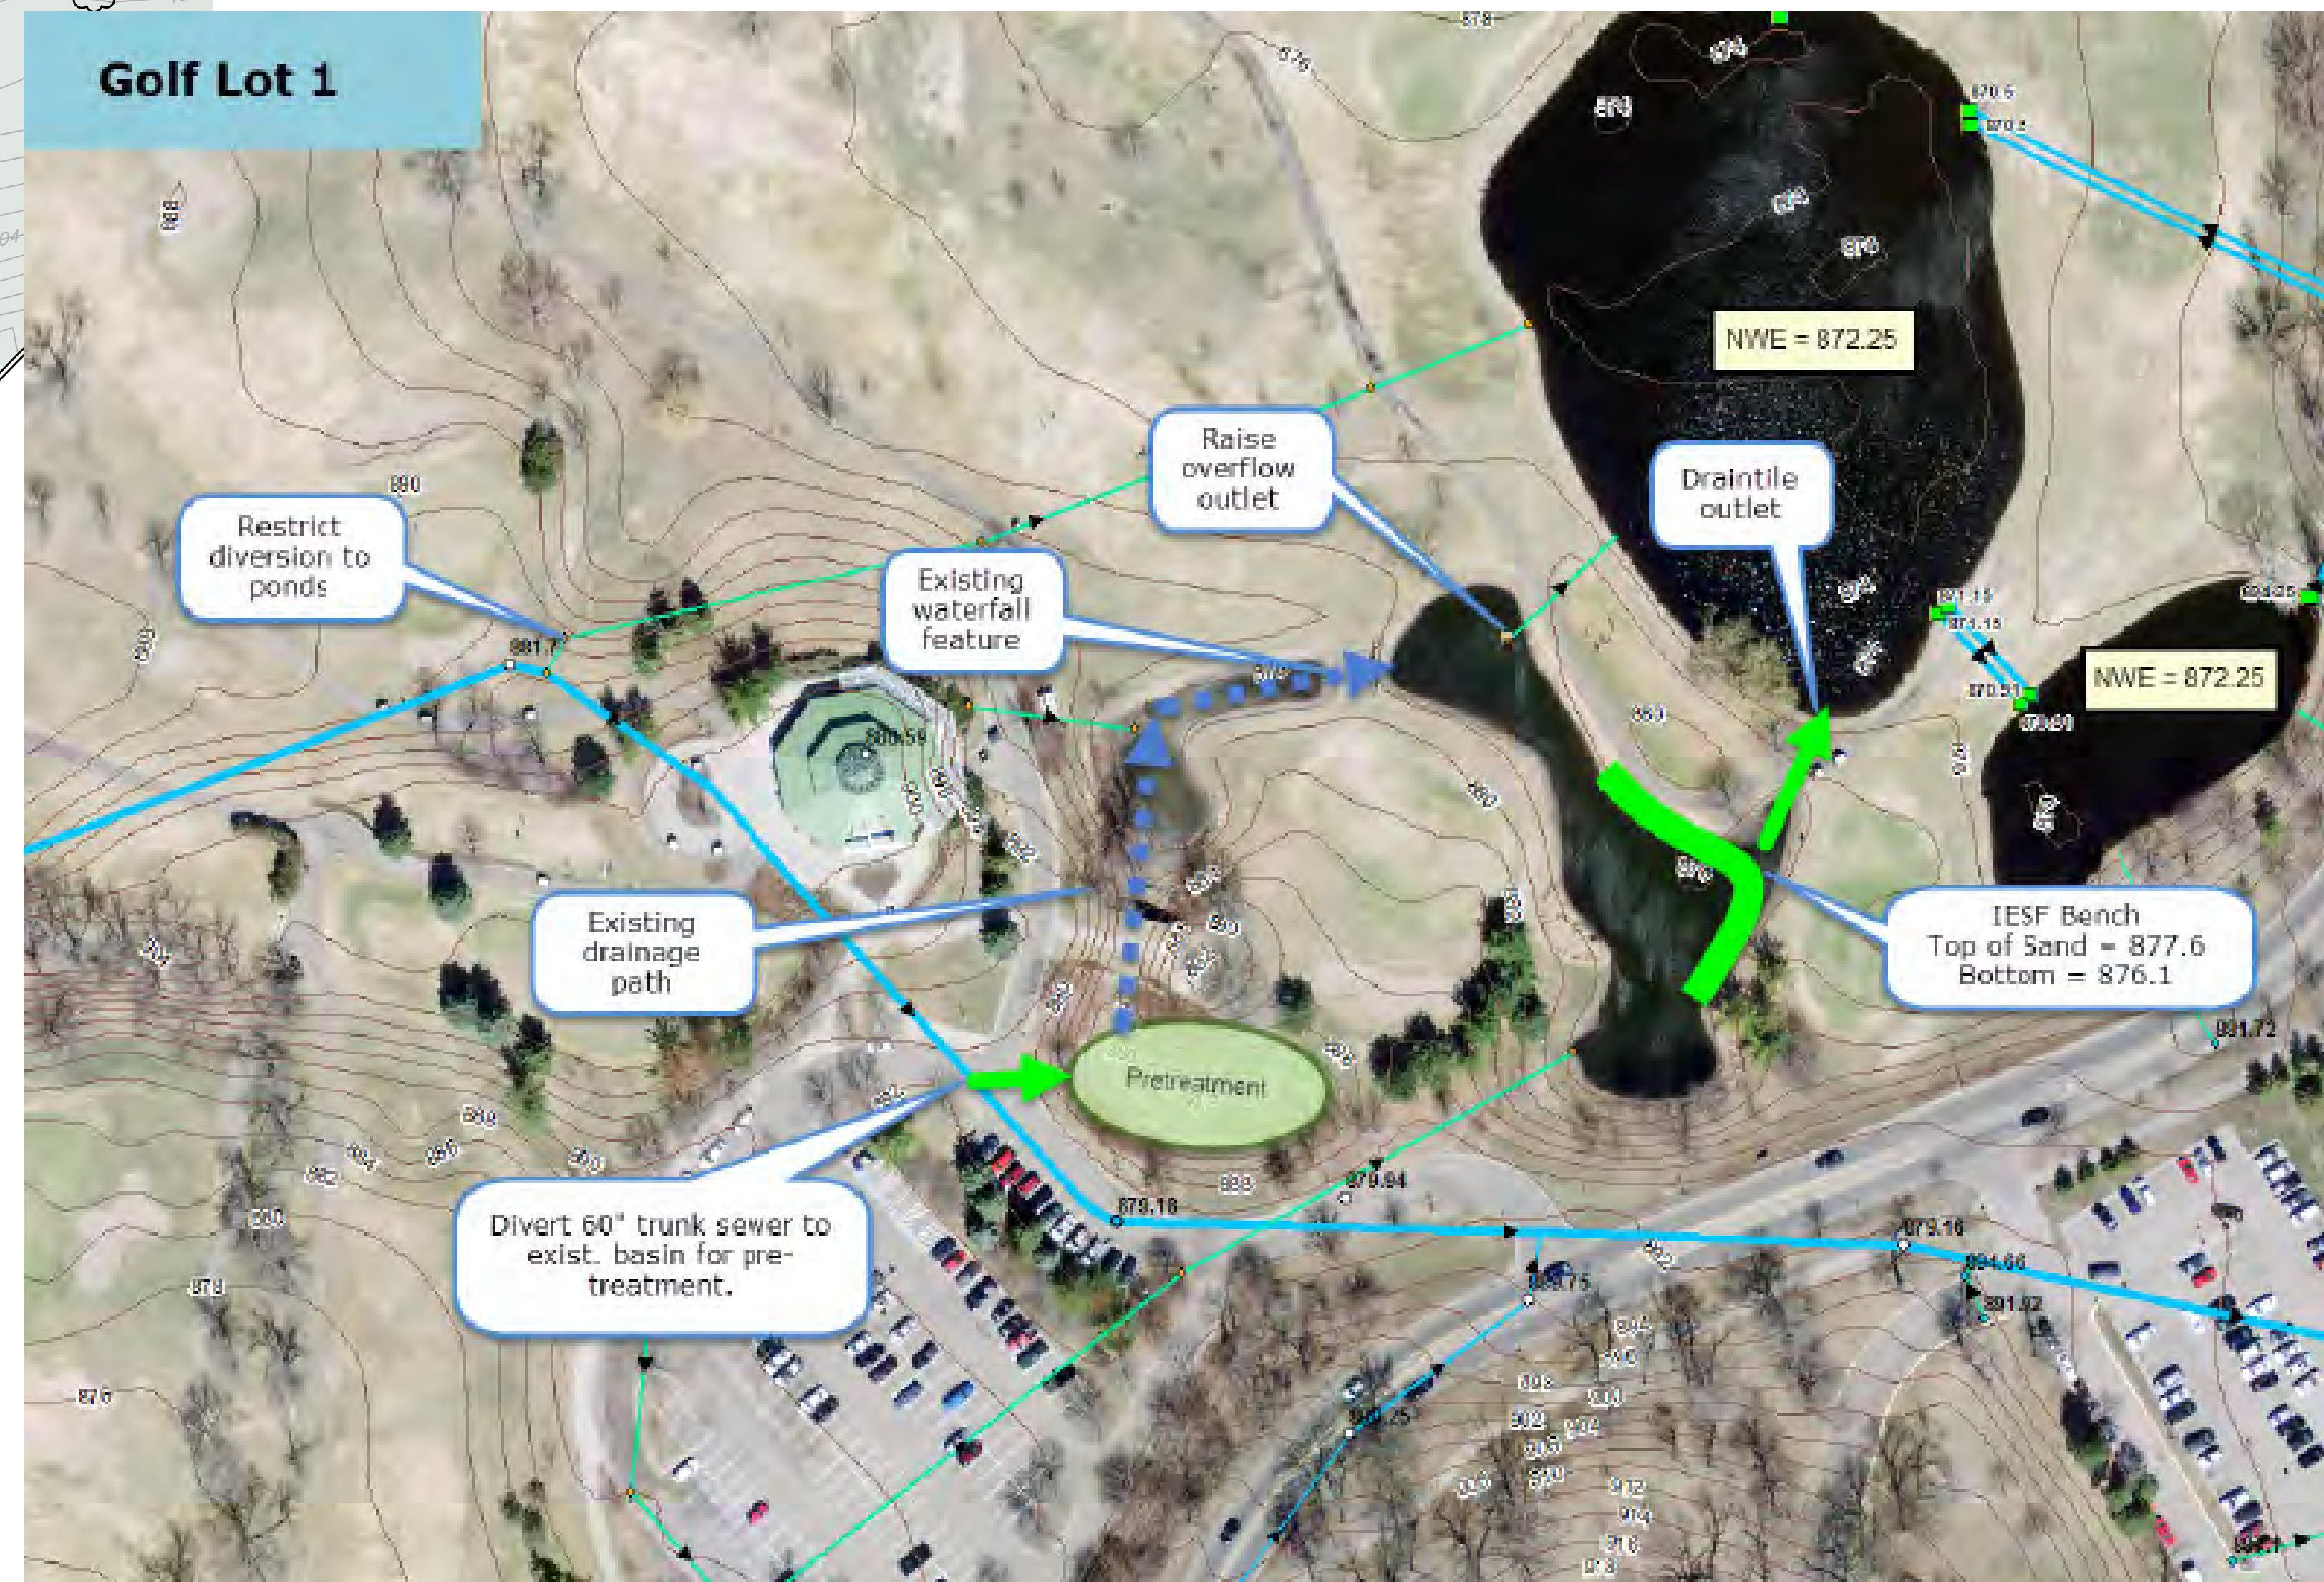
Golf Lot 1

878

876

NWE = 872.25

Raise overflow outlet

Draintile outlet

Restrict diversion to ponds

890

Existing waterfall feature

891.7

NWE = 872.25

Existing drainage path

IESF Bench
Top of Sand = 877.6
Bottom = 876.1

891.72

Pretreatment

Divert 60" trunk sewer to exist. basin for pre-treatment.

879.18

879.94

879.16

878

876